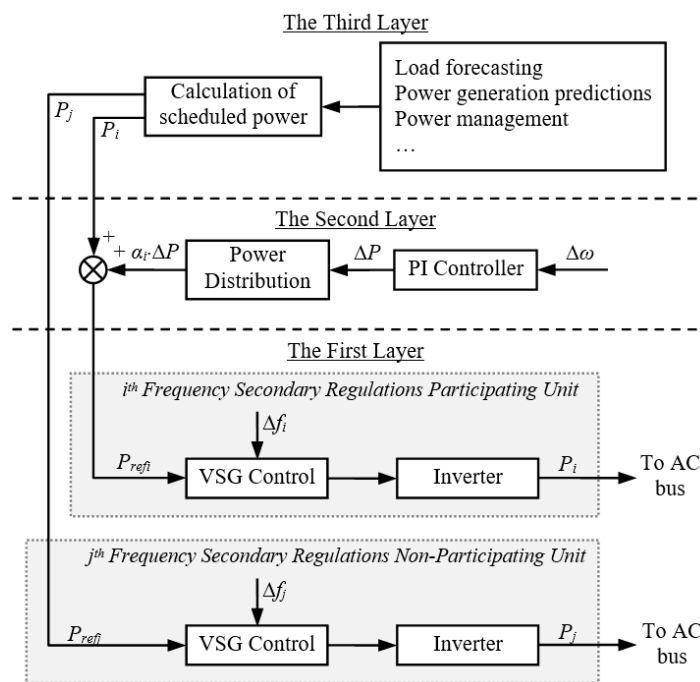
The Third Layer

Calculation of scheduled power

Load forecasting
Power generation predictions
Power management
…

$P_j$

$P_i$

The Second Layer

+
+ $\alpha_i \cdot \Delta P$

Power Distribution

$\Delta P$

PI Controller

$\Delta\omega$

The First Layer

$i^{th}$ Frequency Secondary Regulations Participating Unit

$\Delta f_i$

$P_{refi}$

VSG Control

Inverter

$P_i$

To AC bus

$j^{th}$ Frequency Secondary Regulations Non-Participating Unit

$\Delta f_j$

$P_{refj}$

VSG Control

Inverter

$P_j$

To AC bus